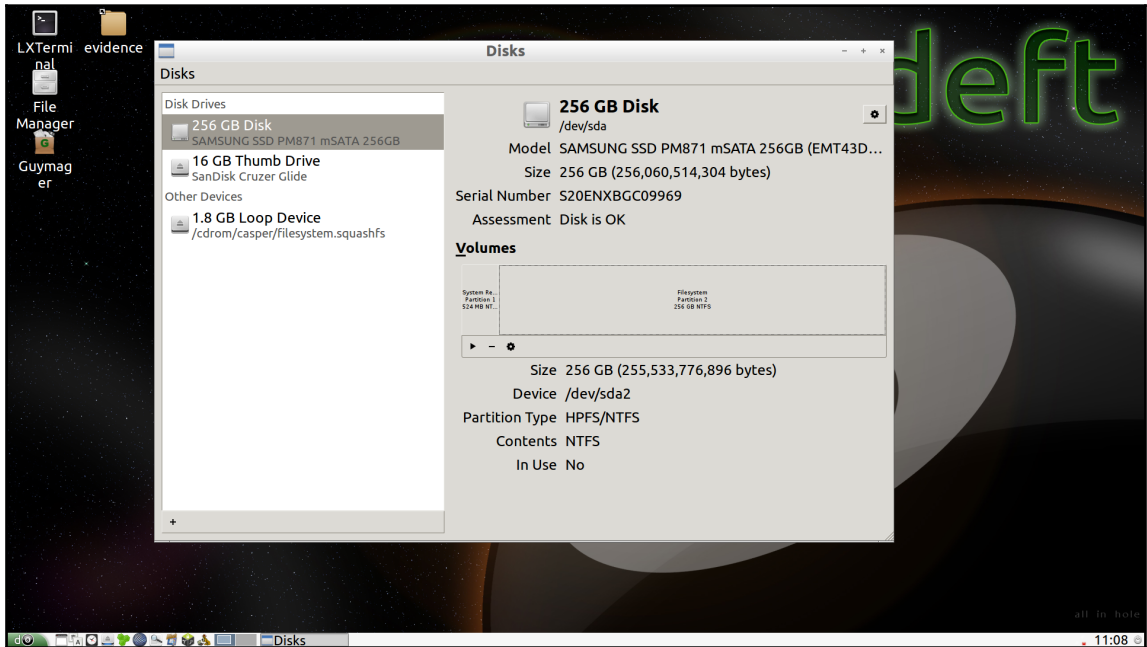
LXTerminal

evidence

File Manager

Guymager

Disks

Disks

Disk Drives

256 GB Disk
SAMSUNG SSD PM871 mSATA 256GB

16 GB Thumb Drive
SanDisk Cruzer Glide

Other Devices

1.8 GB Loop Device
/cdrom/casper/filesystem.squashfs

+

256 GB Disk
/dev/sda

Model SAMSUNG SSD PM871 mSATA 256GB (EMT43D…
Size 256 GB (256,060,514,304 bytes)
Serial Number S20ENXBGC09969
Assessment Disk is OK

Volumes

System Re… Partition 1 524 MB NT…

Filesystem Partition 2 256 GB NTFS

Size 256 GB (255,533,776,896 bytes)
Device /dev/sda2
Partition Type HPFS/NTFS
Contents NTFS
In Use No

deft

all in hole

Disks

11:08